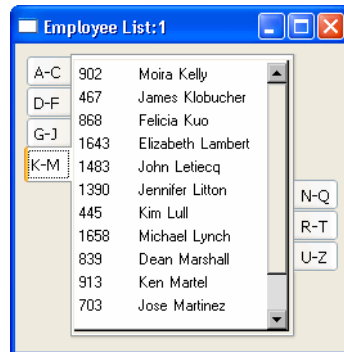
Employee List:1

A-C
D-F
G-J
K-M

| | |
|---|---|
| 902 | Moira Kelly |
| 467 | James Klobucher |
| 868 | Felicia Kuo |
| 1643 | Elizabeth Lambert |
| 1483 | John Letiecq |
| 1390 | Jennifer Litton |
| 445 | Kim Lull |
| 1658 | Michael Lynch |
| 839 | Dean Marshall |
| 913 | Ken Martel |
| 703 | Jose Martinez |

N-Q
R-T
U-Z